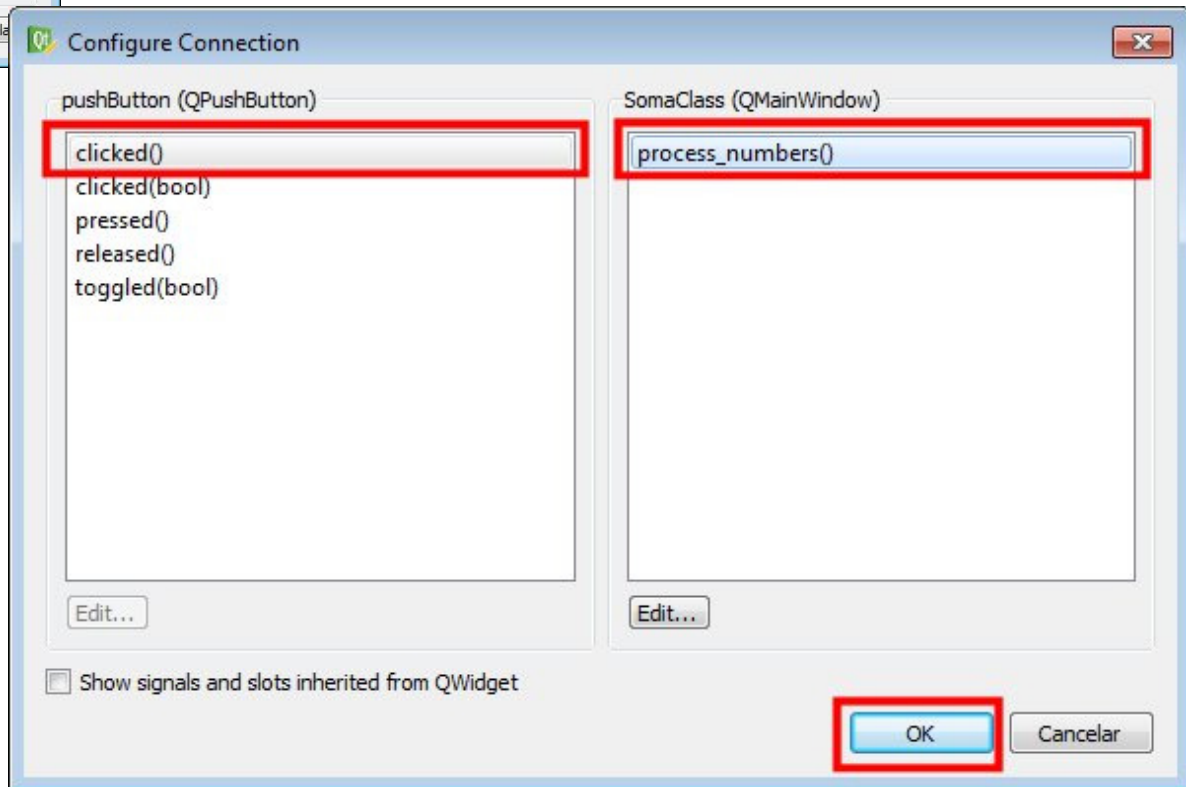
Configure Connection

pushButton (QPushButton)

clicked()
clicked(bool)
pressed()
released()
toggled(bool)

Edit...

SomaClass (QMainWindow)

process_numbers()

Edit...

Show signals and slots inherited from QWidget

OK

Cancelar